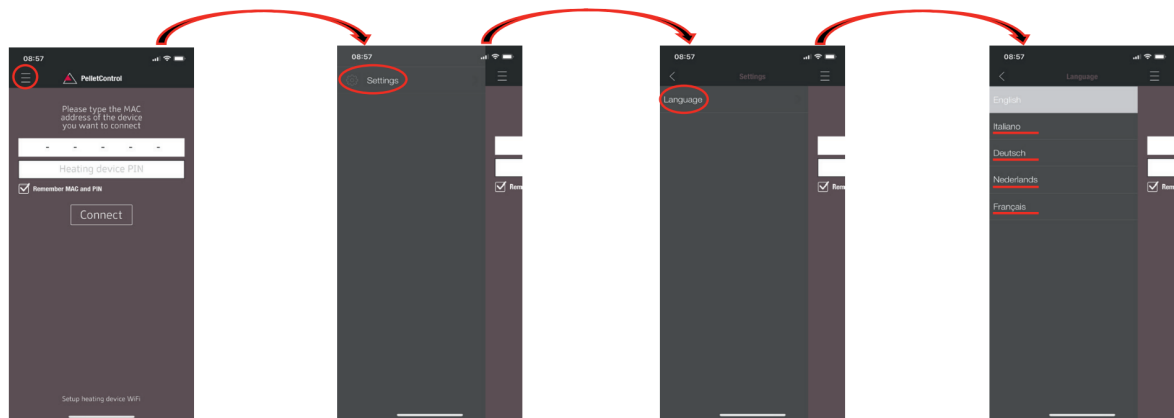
08:57

PelletControl

Please type the MAC address of the device you want to connect

- - - - -

Heating device PIN

Remember MAC and PIN

Connect

Setup heating device WiFi

08:57

Settings

Rem

08:57

Settings

Language

Rem

08:57

Language

English

Italiano

Deutsch

Nederlands

Français